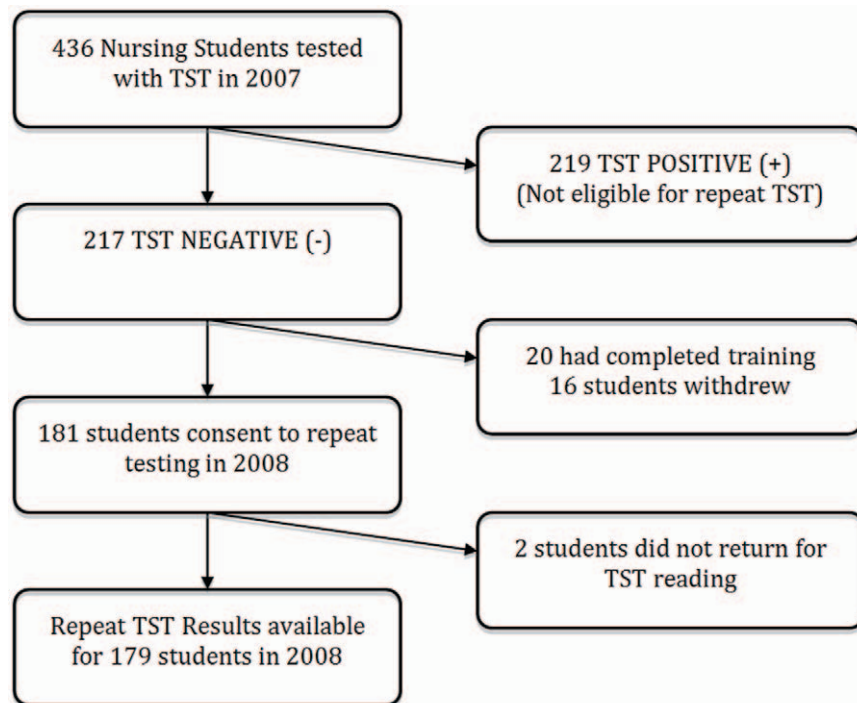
436 Nursing Students tested with TST in 2007

219 TST POSITIVE (+) (Not eligible for repeat TST)

217 TST NEGATIVE (-)

20 had completed training
16 students withdrew

181 students consent to repeat testing in 2008

2 students did not return for TST reading

Repeat TST Results available for 179 students in 2008